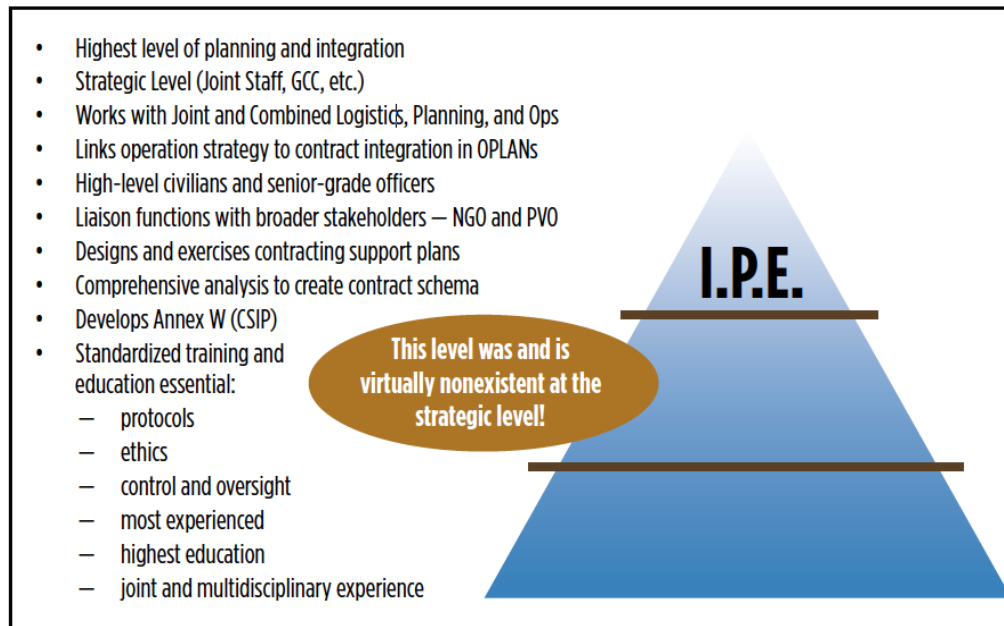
- Highest level of planning and integration
- Strategic Level (Joint Staff, GCC, etc.)
- Works with Joint and Combined Logistics, Planning, and Ops
- Links operation strategy to contract integration in OPLANs
- High-level civilians and senior-grade officers
- Liaison functions with broader stakeholders — NGO and PVO
- Designs and exercises contracting support plans
- Comprehensive analysis to create contract schema
- Develops Annex W (CSIP)
- Standardized training and education essential:
  - protocols
  - ethics
  - control and oversight
  - most experienced
  - highest education
  - joint and multidisciplinary experience

I.P.E.

This level was and is virtually nonexistent at the strategic level!